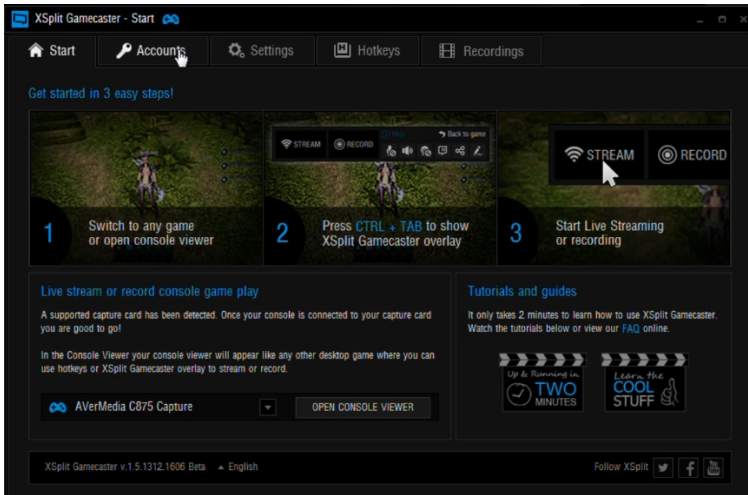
XSplit Gamecaster - Start

Start
Accounts
Settings
Hotkeys
Recordings

Get started in 3 easy steps!

STREAM
RECORD
Help
Back to game

STREAM
RECORD

1 Switch to any game or open console viewer

2 Press CTRL + TAB to show XSplit Gamecaster overlay

3 Start Live Streaming or recording

Live stream or record console game play

A supported capture card has been detected. Once your console is connected to your capture card you are good to go!

In the Console Viewer your console viewer will appear like any other desktop game where you can use hotkeys or XSplit Gamecaster overlay to stream or record.

AVerMedia C875 Capture
OPEN CONSOLE VIEWER

Tutorials and guides

It only takes 2 minutes to learn how to use XSplit Gamecaster. Watch the tutorials below or view our FAQ online.

Up & Running in TWO MINUTES

Learn the COOL STUFF

XSplit Gamecaster v.1.5.1312.1606 Beta
English
Follow XSplit